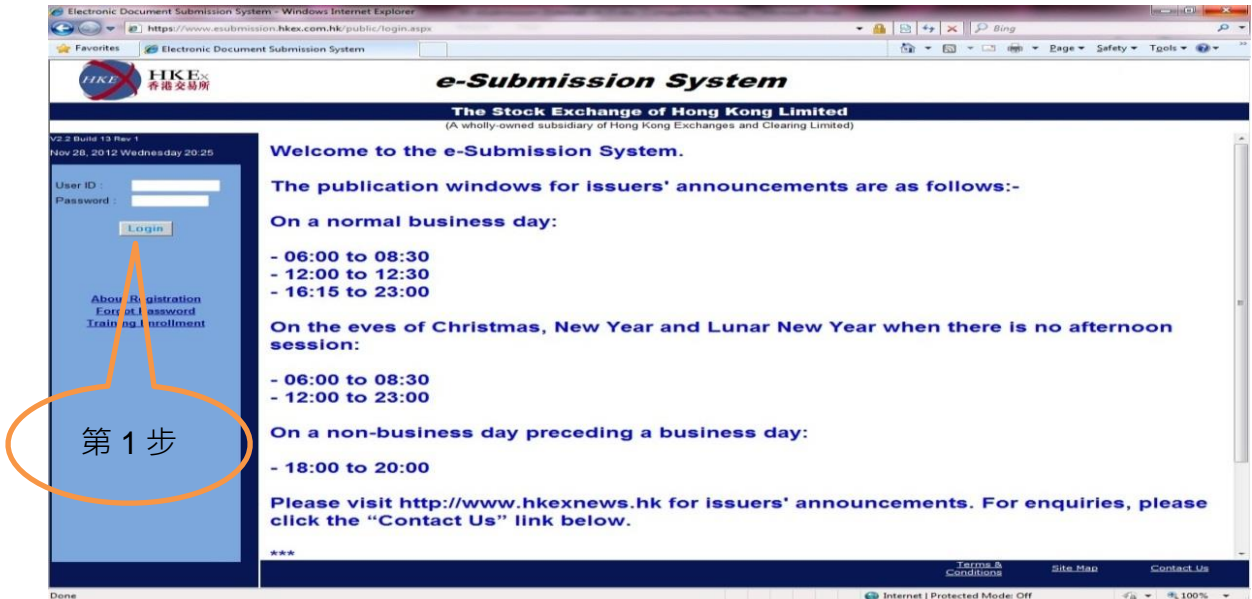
Electronic Document Submission System - Windows Internet Explorer
https://www.esubmission.hkex.com.hk/public/login.aspx
Bing
Favorites
Electronic Document Submission System
Page ▾ Safety ▾ Tools ▾

HKEx
香港交易所

e-Submission System

The Stock Exchange of Hong Kong Limited
(A wholly-owned subsidiary of Hong Kong Exchanges and Clearing Limited)

V2.2 Build 13 Rev 1
Nov 28, 2012 Wednesday 20:25

User ID :
Password :
Login

About Registration
Forgot Password
Training Enrollment

第 1 步

Welcome to the e-Submission System.

The publication windows for issuers' announcements are as follows:-

On a normal business day:

- 06:00 to 08:30
- 12:00 to 12:30
- 16:15 to 23:00

On the eves of Christmas, New Year and Lunar New Year when there is no afternoon session:

- 06:00 to 08:30
- 12:00 to 23:00

On a non-business day preceding a business day:

- 18:00 to 20:00

Please visit http://www.hkexnews.hk for issuers' announcements. For enquiries, please click the "Contact Us" link below.

***

Terms & Conditions
Site Map
Contact Us

Done
Internet | Protected Mode: Off
100%